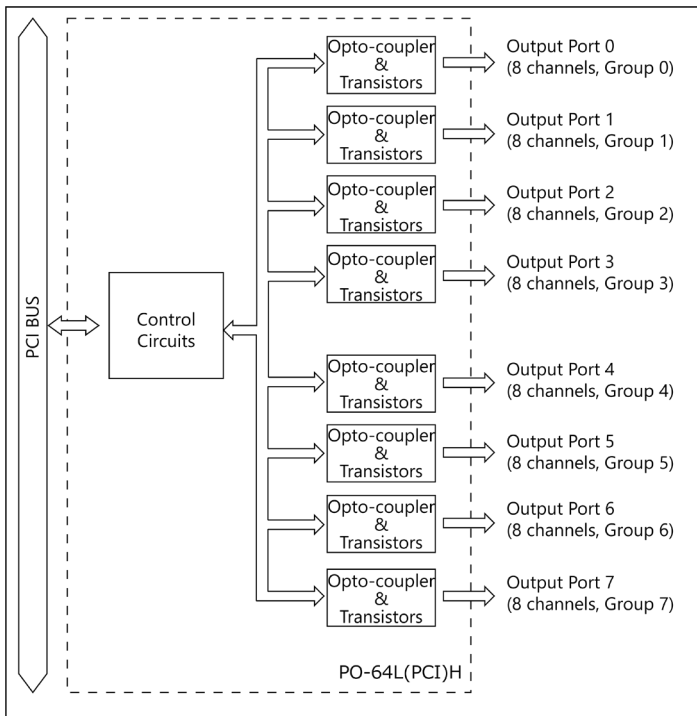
PCI BUS

Control Circuits

Opto-coupler & Transistors

Output Port 0
(8 channels, Group 0)

Opto-coupler & Transistors

Output Port 1
(8 channels, Group 1)

Opto-coupler & Transistors

Output Port 2
(8 channels, Group 2)

Opto-coupler & Transistors

Output Port 3
(8 channels, Group 3)

Opto-coupler & Transistors

Output Port 4
(8 channels, Group 4)

Opto-coupler & Transistors

Output Port 5
(8 channels, Group 5)

Opto-coupler & Transistors

Output Port 6
(8 channels, Group 6)

Opto-coupler & Transistors

Output Port 7
(8 channels, Group 7)

PO-64L(PCI)H